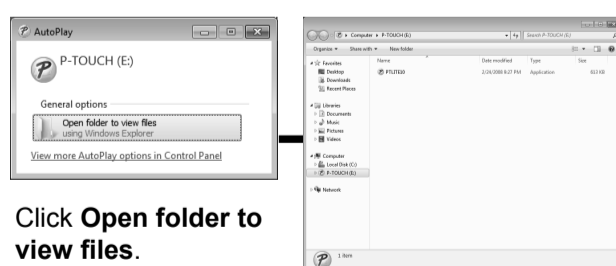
AutoPlay

P-TOUCH (E:)

General options

Open folder to view files
using Windows Explorer

View more AutoPlay options in Control Panel

Click **Open folder to view files**.

Computer ▸ P-TOUCH (E:)

Search P-TOUCH (E:)

Organize ▾ Share with ▾ New folder

Favorites
Desktop
Downloads
Recent Places

Libraries
Documents
Music
Pictures
Videos

Computer
Local Disk (C:)
P-TOUCH (E:)

Network

| Name | Date modified | Type | Size |
|---|---|---|---|
| PTLITE10 | 2/26/2008 8:27 PM | Application | 822 KB |

1 item